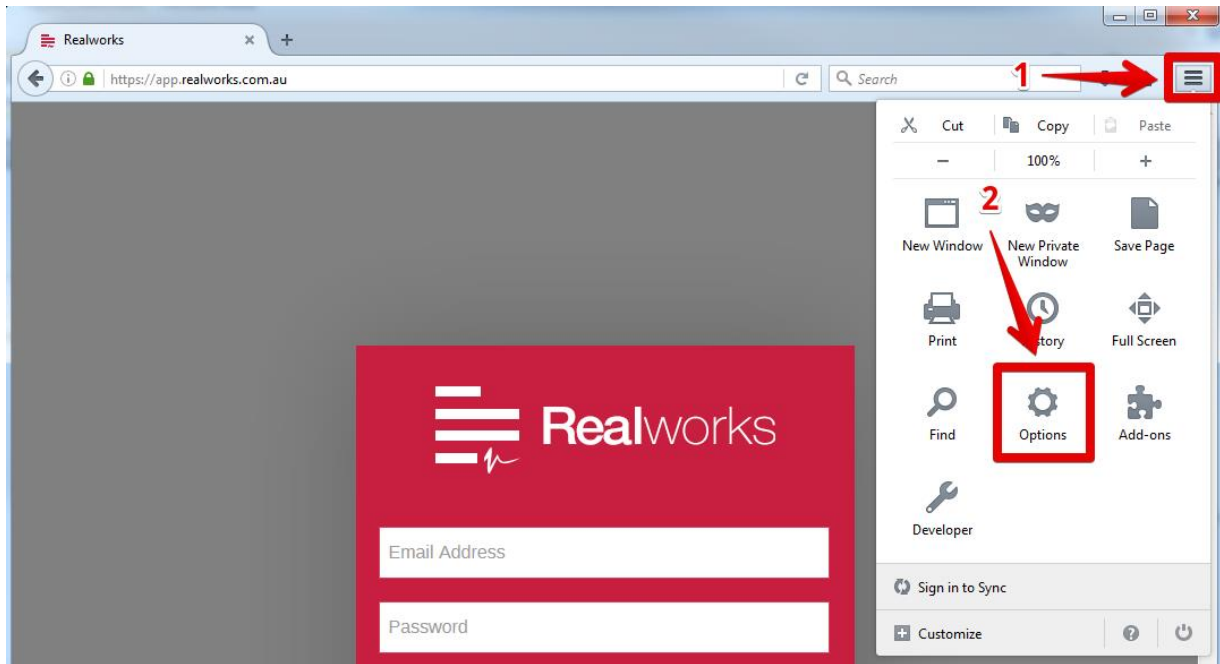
Realworks

https://app.realworks.com.au

Search

1

Cut Copy Paste

− 100% +

2

New Window

New Private Window

Save Page

Print

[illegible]story

Full Screen

Find

Options

Add-ons

Developer

Sign in to Sync

Customize

Realworks

Email Address

Password